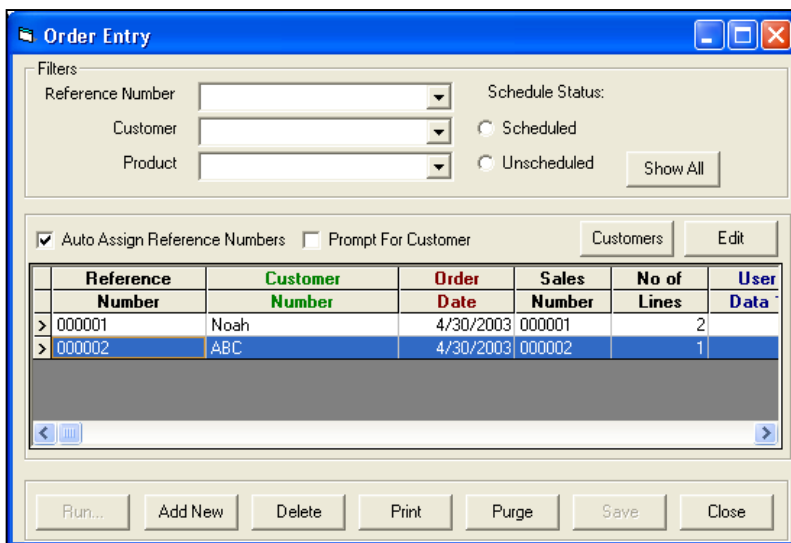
Order Entry

Filters

Reference Number

Customer

Product

Schedule Status:

Scheduled

Unscheduled

Show All

Auto Assign Reference Numbers

Prompt For Customer

Customers

Edit

| Reference Number | Customer Number | Order Date | Sales Number | No of Lines | User Data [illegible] |
|---|---|---|---|---|---|
| 000001 | Noah | 4/30/2003 | 000001 | 2 | |
| 000002 | ABC | 4/30/2003 | 000002 | 1 | |

Run...

Add New

Delete

Print

Purge

Save

Close